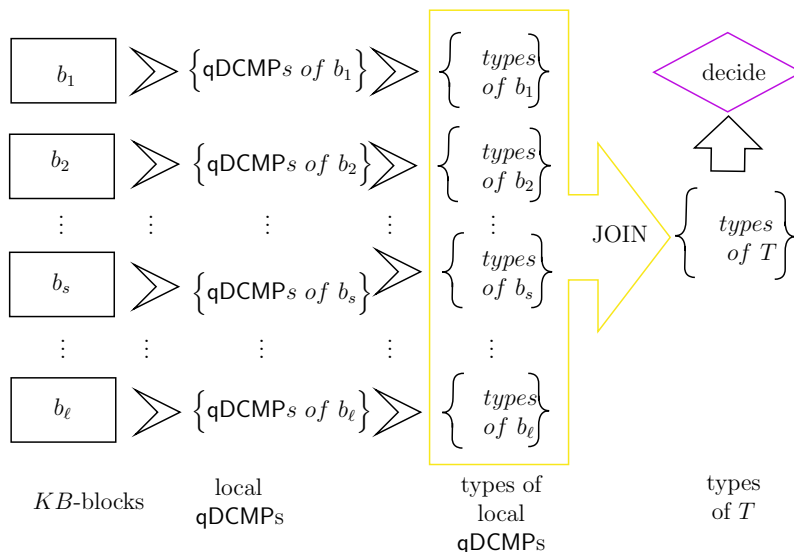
$b_1$ $\left\{\text{qDCMP}s\ of\ b_1\right\}$ $\left\{\begin{matrix} types \\ of\ b_1 \end{matrix}\right\}$

$b_2$ $\left\{\text{qDCMP}s\ of\ b_2\right\}$ $\left\{\begin{matrix} types \\ of\ b_2 \end{matrix}\right\}$

$\vdots$ $\vdots$ $\vdots$ $\vdots$ $\vdots$

$b_s$ $\left\{\text{qDCMP}s\ of\ b_s\right\}$ $\left\{\begin{matrix} types \\ of\ b_s \end{matrix}\right\}$

$\vdots$ $\vdots$ $\vdots$ $\vdots$ $\vdots$

$b_\ell$ $\left\{\text{qDCMP}s\ of\ b_\ell\right\}$ $\left\{\begin{matrix} types \\ of\ b_\ell \end{matrix}\right\}$

JOIN

$\left\{\begin{matrix} types \\ of\ T \end{matrix}\right\}$

decide

$KB$-blocks

local qDCMPs

types of local qDCMPs

types of $T$